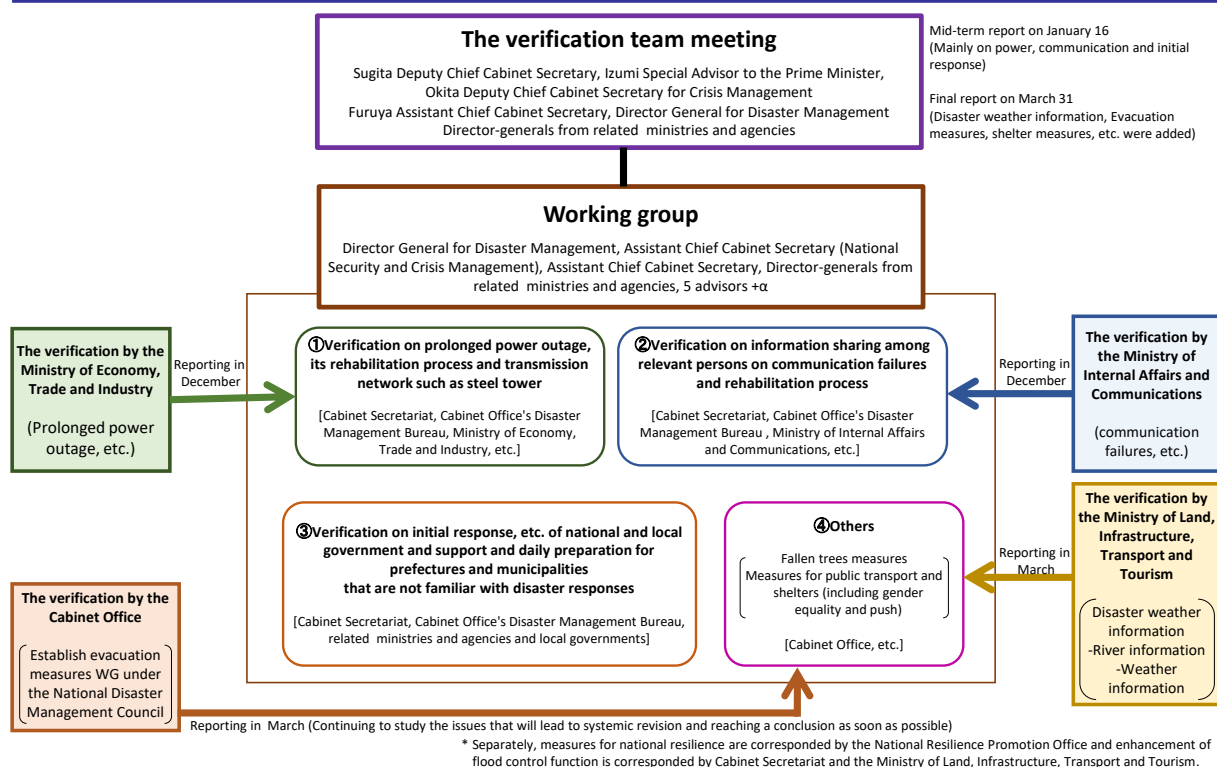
The verification team meeting

Sugita Deputy Chief Cabinet Secretary, Izumi Special Advisor to the Prime Minister, Okita Deputy Chief Cabinet Secretary for Crisis Management
Furuya Assistant Chief Cabinet Secretary, Director General for Disaster Management
Director-generals from related ministries and agencies

Mid-term report on January 16
(Mainly on power, communication and initial response)

Final report on March 31
(Disaster weather information, Evacuation measures, shelter measures, etc. were added)

Working group

Director General for Disaster Management, Assistant Chief Cabinet Secretary (National Security and Crisis Management), Assistant Chief Cabinet Secretary, Director-generals from related ministries and agencies, 5 advisors +α

The verification by the Ministry of Economy, Trade and Industry

(Prolonged power outage, etc.)

Reporting in December

①Verification on prolonged power outage, its rehabilitation process and transmission network such as steel tower

[Cabinet Secretariat, Cabinet Office's Disaster Management Bureau, Ministry of Economy, Trade and Industry, etc.]

②Verification on information sharing among relevant persons on communication failures and rehabilitation process

[Cabinet Secretariat, Cabinet Office's Disaster Management Bureau , Ministry of Internal Affairs and Communications, etc.]

Reporting in December

The verification by the Ministry of Internal Affairs and Communications

(communication failures, etc.)

③Verification on initial response, etc. of national and local government and support and daily preparation for prefectures and municipalities that are not familiar with disaster responses

[Cabinet Secretariat, Cabinet Office's Disaster Management Bureau, related ministries and agencies and local governments]

④Others

Fallen trees measures
Measures for public transport and shelters (including gender equality and push)

[Cabinet Office, etc.]

Reporting in March

The verification by the Ministry of Land, Infrastructure, Transport and Tourism

Disaster weather information
-River information
-Weather information

The verification by the Cabinet Office

Establish evacuation measures WG under the National Disaster Management Council

Reporting in March (Continuing to study the issues that will lead to systemic revision and reaching a conclusion as soon as possible)

* Separately, measures for national resilience are corresponded by the National Resilience Promotion Office and enhancement of flood control function is corresponded by Cabinet Secretariat and the Ministry of Land, Infrastructure, Transport and Tourism.